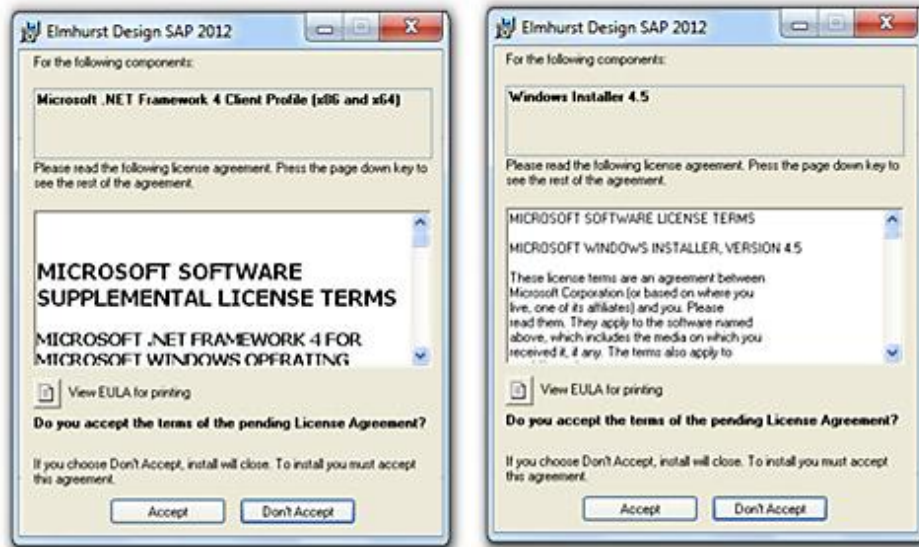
Elmhurst Design SAP 2012

For the following components:

Microsoft .NET Framework 4 Client Profile (x86 and x64)

Please read the following license agreement. Press the page down key to see the rest of the agreement.

MICROSOFT SOFTWARE SUPPLEMENTAL LICENSE TERMS

MICROSOFT .NET FRAMEWORK 4 FOR MICROSOFT WINDOWS OPERATING

View EULA for printing

Do you accept the terms of the pending License Agreement?

If you choose Don't Accept, install will close. To install you must accept this agreement.

Accept

Don't Accept

Elmhurst Design SAP 2012

For the following components:

Windows Installer 4.5

Please read the following license agreement. Press the page down key to see the rest of the agreement.

MICROSOFT SOFTWARE LICENSE TERMS

MICROSOFT WINDOWS INSTALLER, VERSION 4.5

These license terms are an agreement between Microsoft Corporation (or based on where you live, one of its affiliates) and you. Please read them. They apply to the software named above, which includes the media on which you received it, if any. The terms also apply to

View EULA for printing

Do you accept the terms of the pending License Agreement?

If you choose Don't Accept, install will close. To install you must accept this agreement.

Accept

Don't Accept